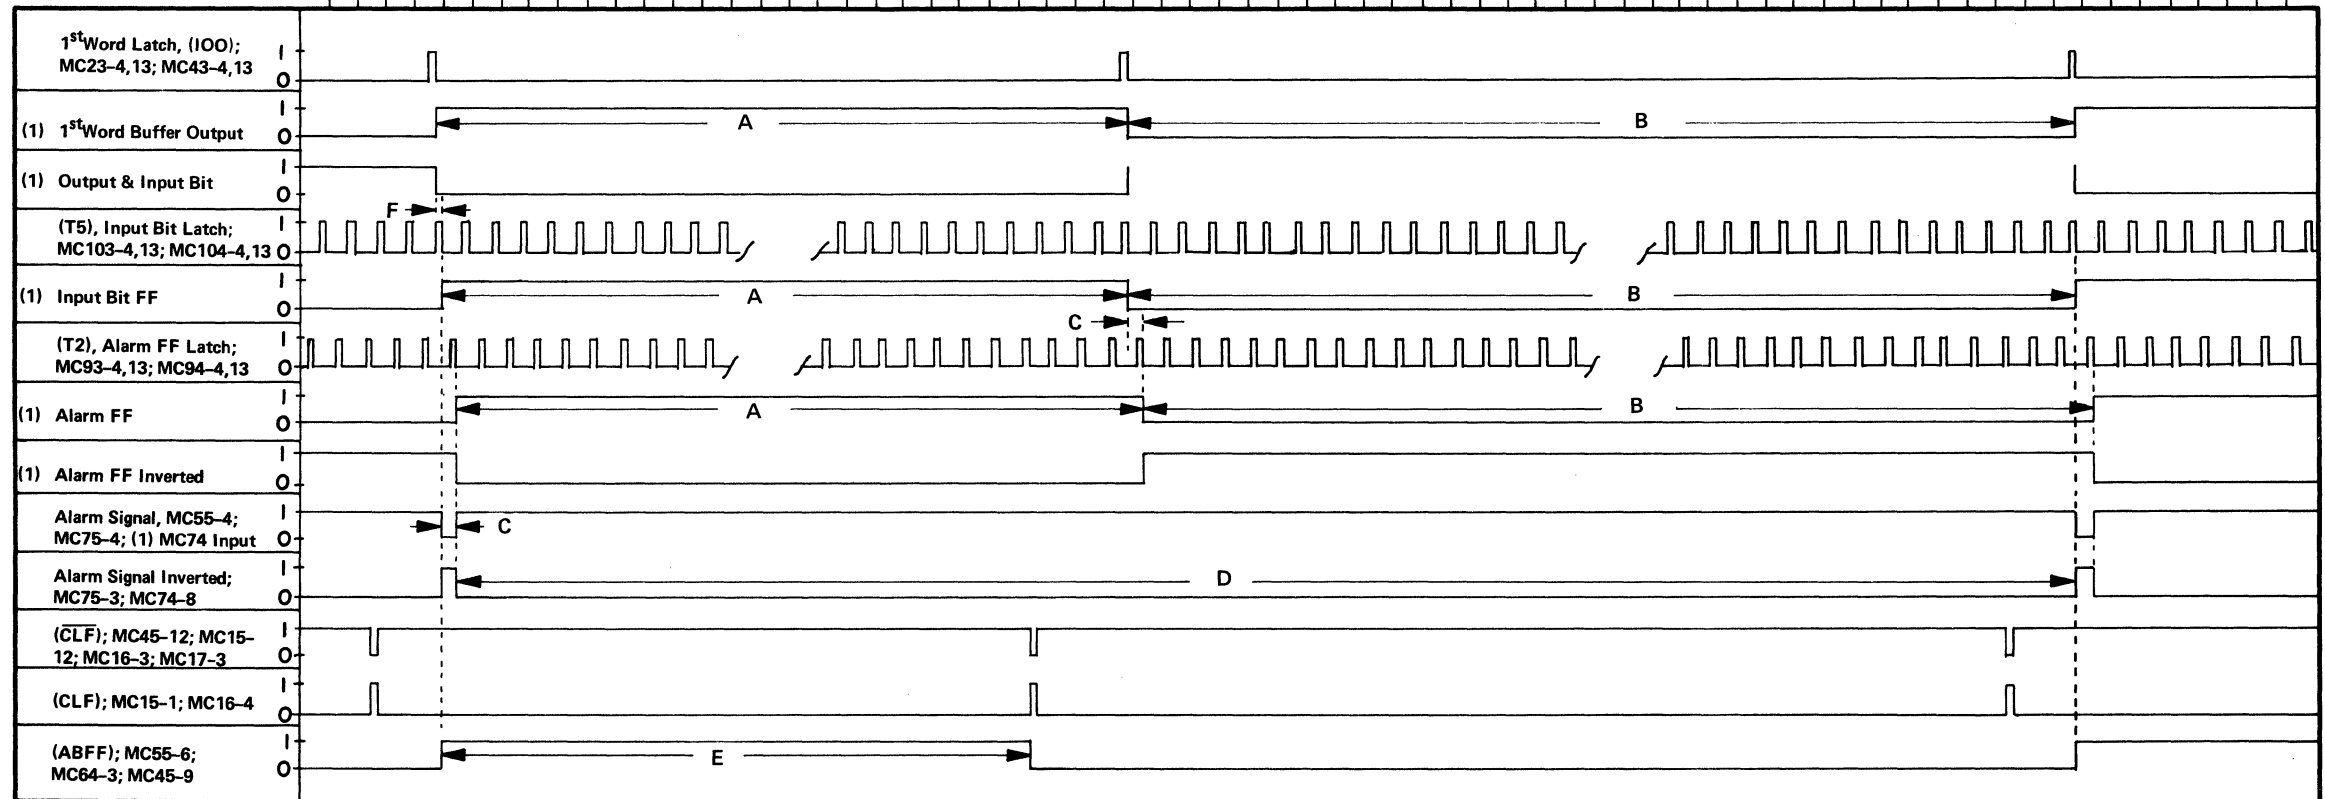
$1^{st}$Word Latch, (IOO); MC23-4,13; MC43-4,13
1
0

(1) $1^{st}$Word Buffer Output
1
0
A
B

(1) Output & Input Bit
1
0

(T5), Input Bit Latch; MC103-4,13; MC104-4,13
1
0
F

(1) Input Bit FF
1
0
A
B
C

(T2), Alarm FF Latch; MC93-4,13; MC94-4,13
1
0

(1) Alarm FF
1
0
A
B

(1) Alarm FF Inverted
1
0

Alarm Signal, MC55-4; MC75-4; (1) MC74 Input
1
0
C

Alarm Signal Inverted; MC75-3; MC74-8
1
0
D

($\overline{CLF}$); MC45-12; MC15-12; MC16-3; MC17-3
1
0

(CLF); MC15-1; MC16-4
1
0

(ABFF); MC55-6; MC64-3; MC45-9
1
0
E